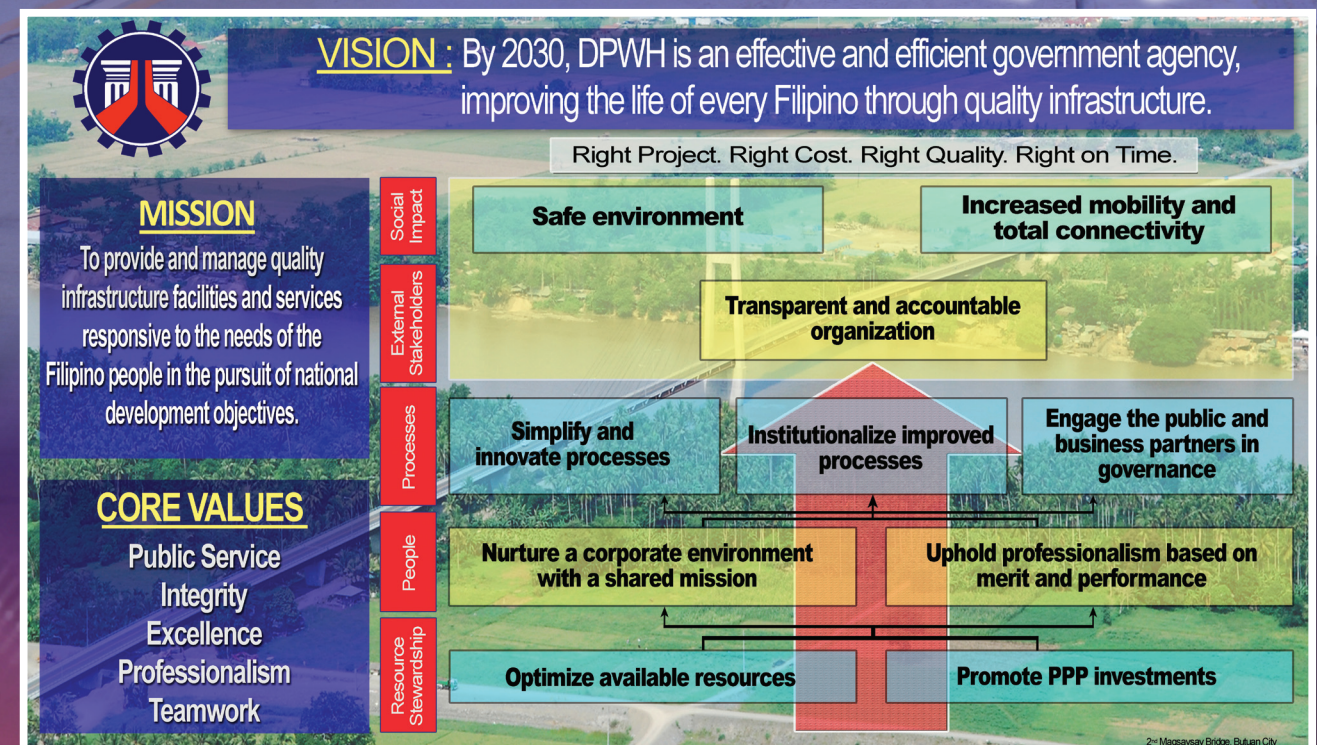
VISION : By 2030, DPWH is an effective and efficient government agency, improving the life of every Filipino through quality infrastructure.

Right Project. Right Cost. Right Quality. Right on Time.

MISSION
To provide and manage quality infrastructure facilities and services responsive to the needs of the Filipino people in the pursuit of national development objectives.

CORE VALUES
Public Service
Integrity
Excellence
Professionalism
Teamwork

Social Impact

Safe environment

Increased mobility and total connectivity

External Stakeholders

Transparent and accountable organization

Processes

Simplify and innovate processes

Institutionalize improved processes

Engage the public and business partners in governance

People

Nurture a corporate environment with a shared mission

Uphold professionalism based on merit and performance

Resource Stewardship

Optimize available resources

Promote PPP investments

2nd Magsaysay Bridge, Butuan City